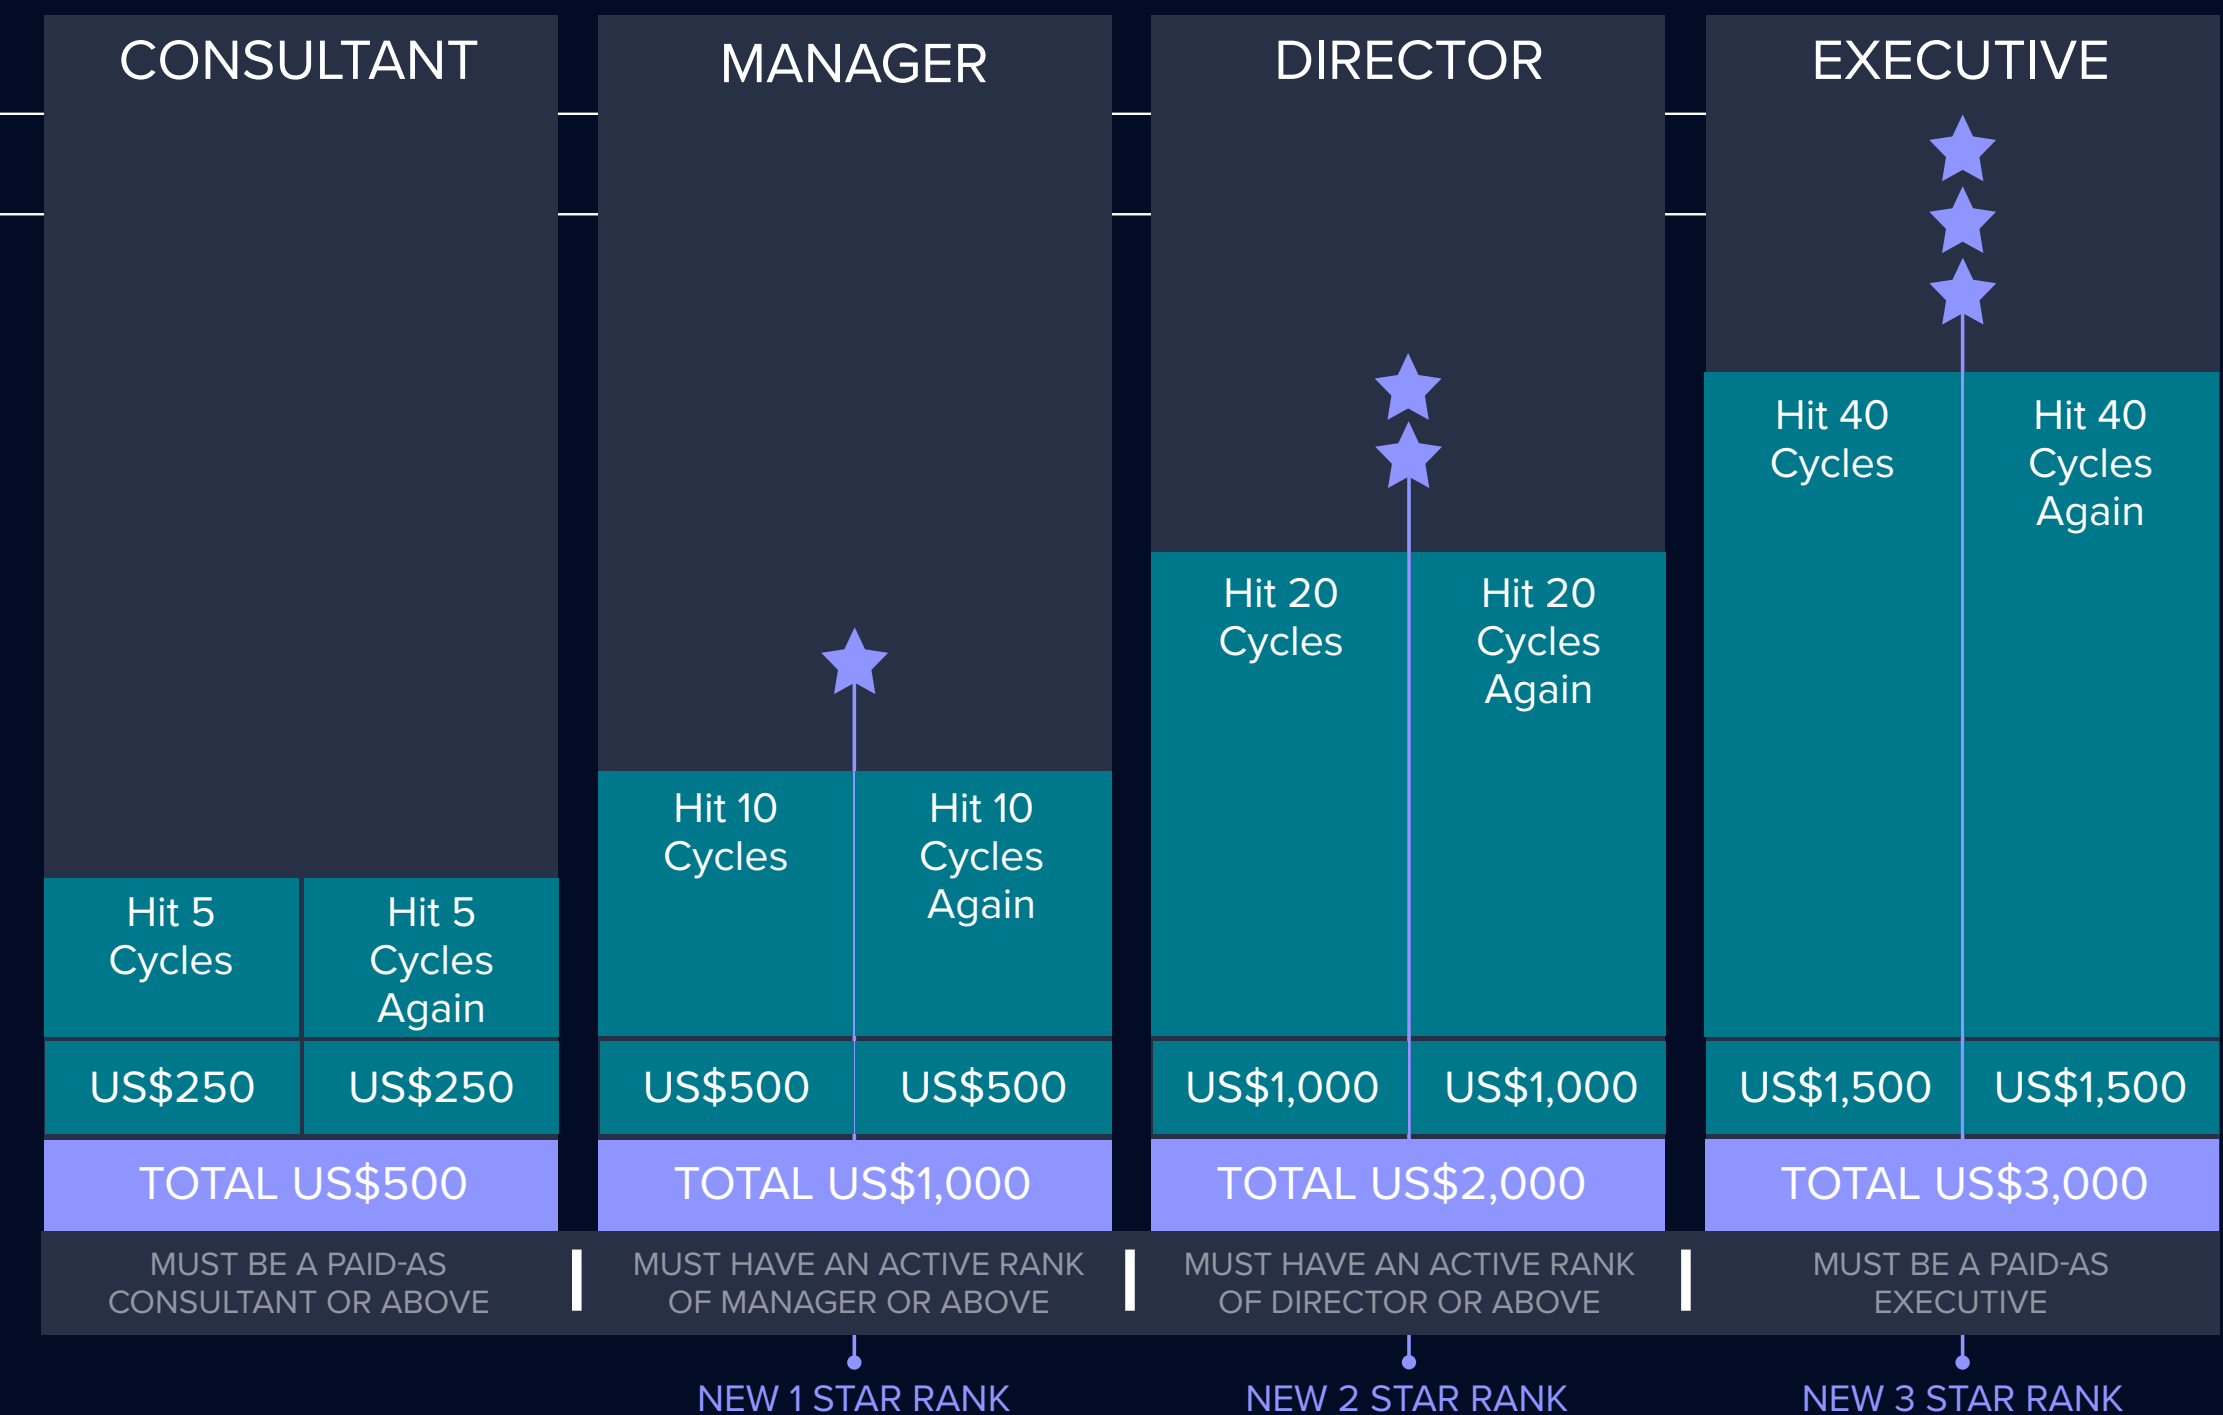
CONSULTANT

Hit 5 Cycles

Hit 5 Cycles Again

US$250

US$250

TOTAL US$500

MUST BE A PAID-AS CONSULTANT OR ABOVE

MANAGER

Hit 10 Cycles

Hit 10 Cycles Again

US$500

US$500

TOTAL US$1,000

MUST HAVE AN ACTIVE RANK OF MANAGER OR ABOVE

NEW 1 STAR RANK

DIRECTOR

Hit 20 Cycles

Hit 20 Cycles Again

US$1,000

US$1,000

TOTAL US$2,000

MUST HAVE AN ACTIVE RANK OF DIRECTOR OR ABOVE

NEW 2 STAR RANK

EXECUTIVE

Hit 40 Cycles

Hit 40 Cycles Again

US$1,500

US$1,500

TOTAL US$3,000

MUST BE A PAID-AS EXECUTIVE

NEW 3 STAR RANK